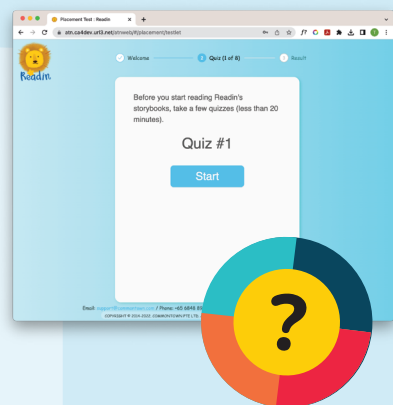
Placement Test : Readin
stn.ca4dev.url3.net/stnweb/#/placement/testlet
Readin
Welcome
2 Quiz (1 of 6)
3 Result

Before you start reading Readin's storybooks, take a few quizzes (less than 20 minutes).

Quiz #1

Start

Email: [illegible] / Phone: +65 6848 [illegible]
COPYRIGHT © 2004-2022. COMMONTOWN PTE LTD. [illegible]

?